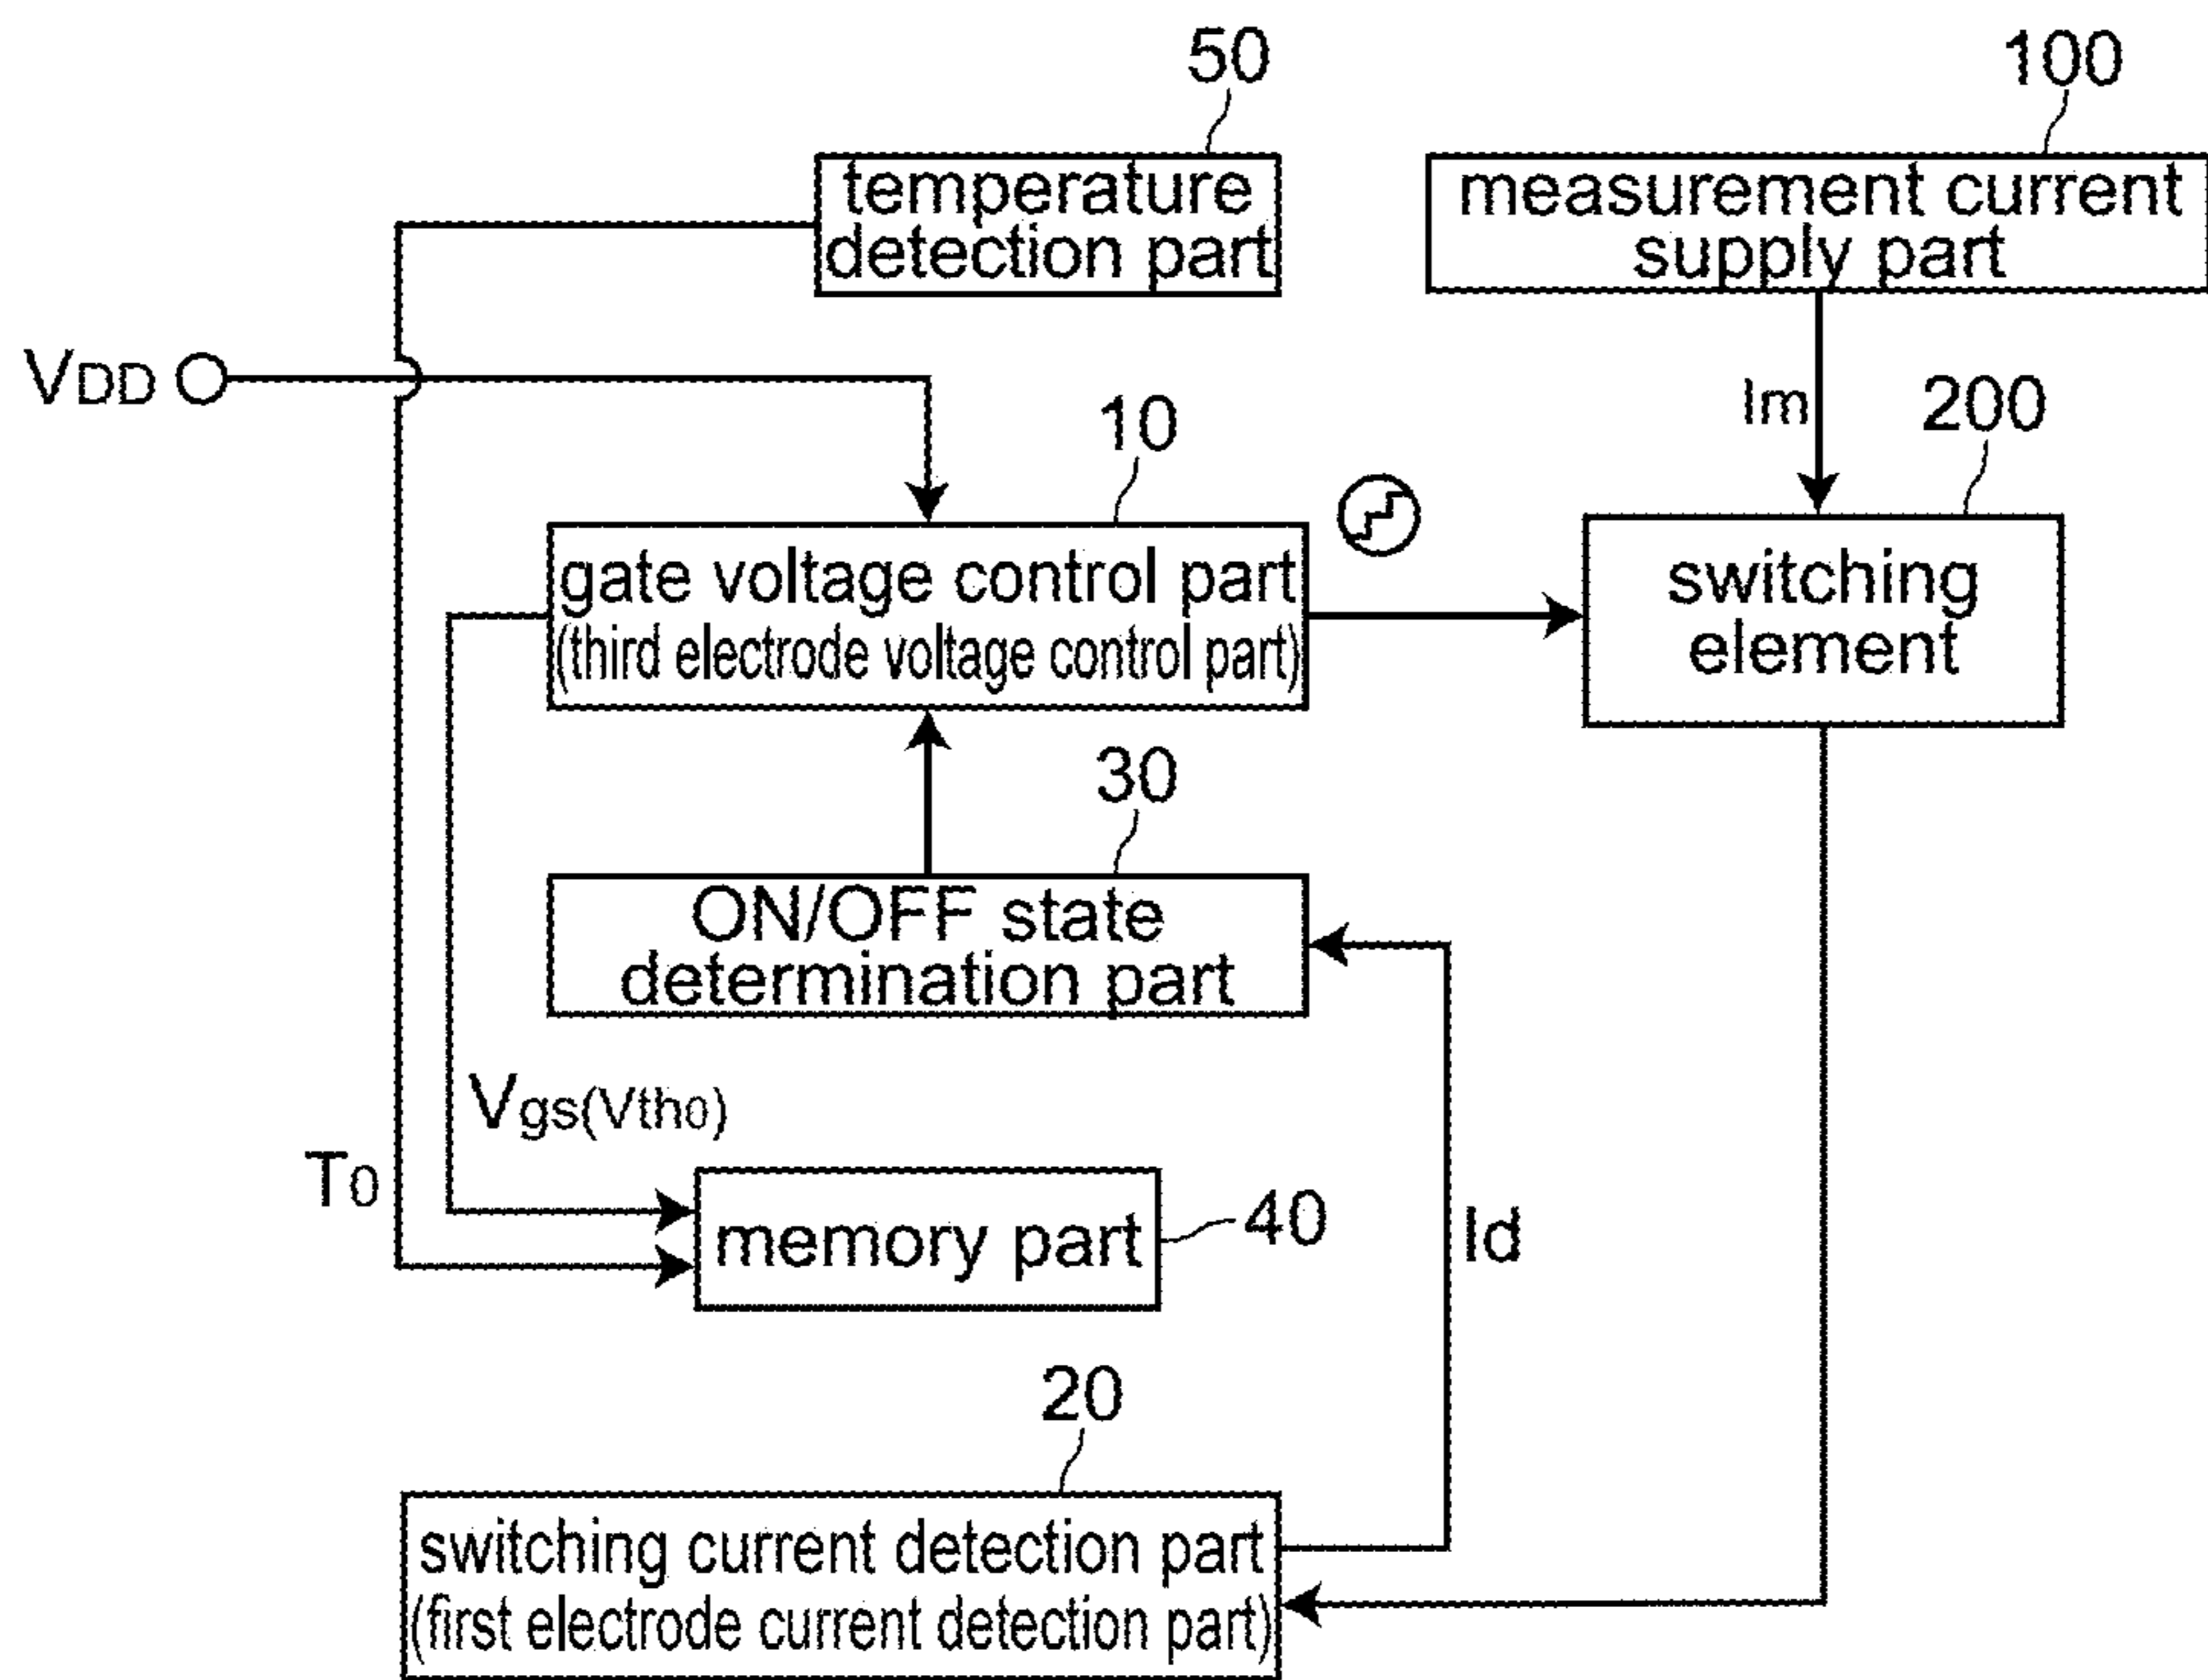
50

temperature detection part

100

measurement current supply part

VDD

Im

200

10

gate voltage control part (third electrode voltage control part)

switching element

30

ON/OFF state determination part

Vgs(Vth0)

T0

memory part

40

Id

20

switching current detection part (first electrode current detection part)